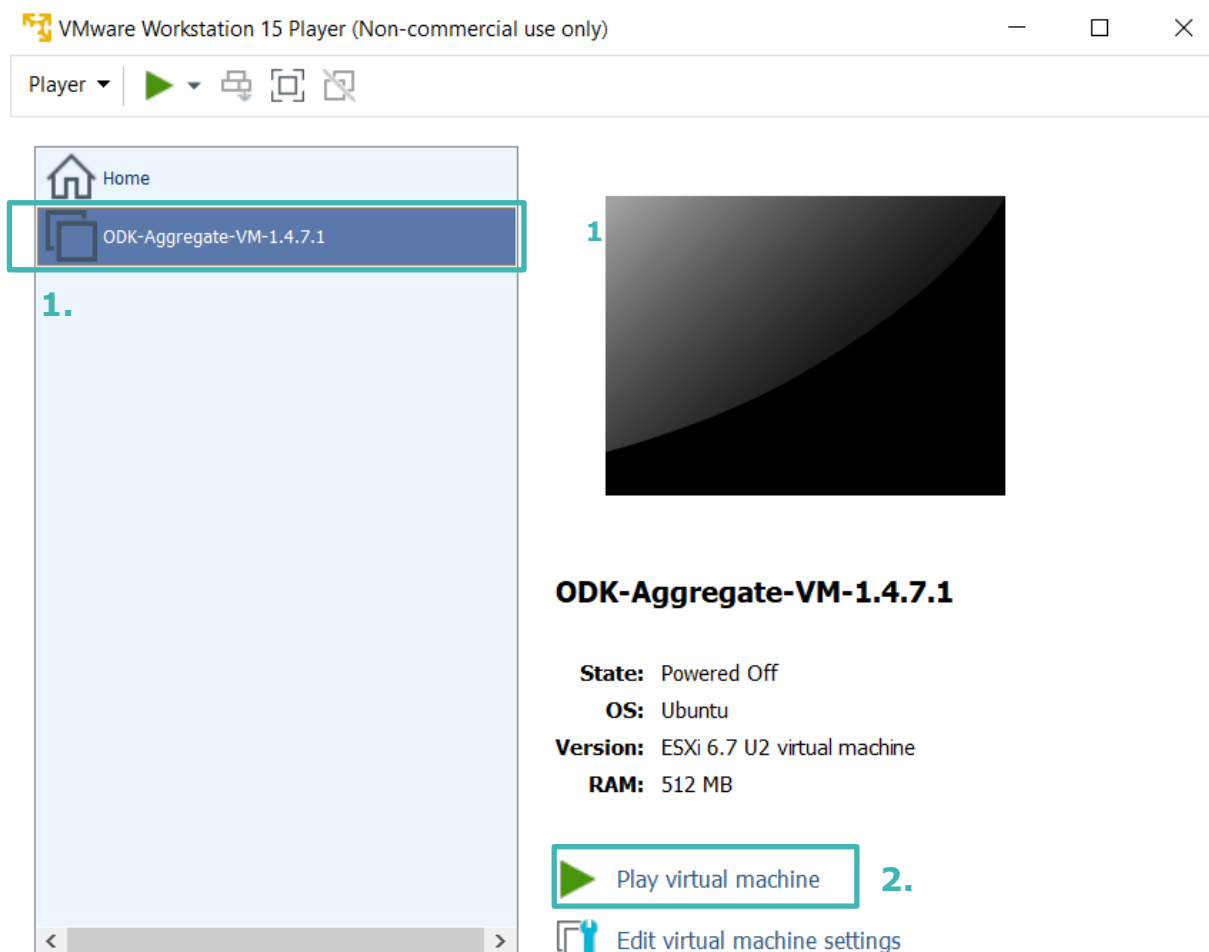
VMware Workstation 15 Player (Non-commercial use only)

Player

Home

ODK-Aggregate-VM-1.4.7.1

1.

1

ODK-Aggregate-VM-1.4.7.1

State: Powered Off
OS: Ubuntu
Version: ESXi 6.7 U2 virtual machine
RAM: 512 MB

Play virtual machine

2.

Edit virtual machine settings